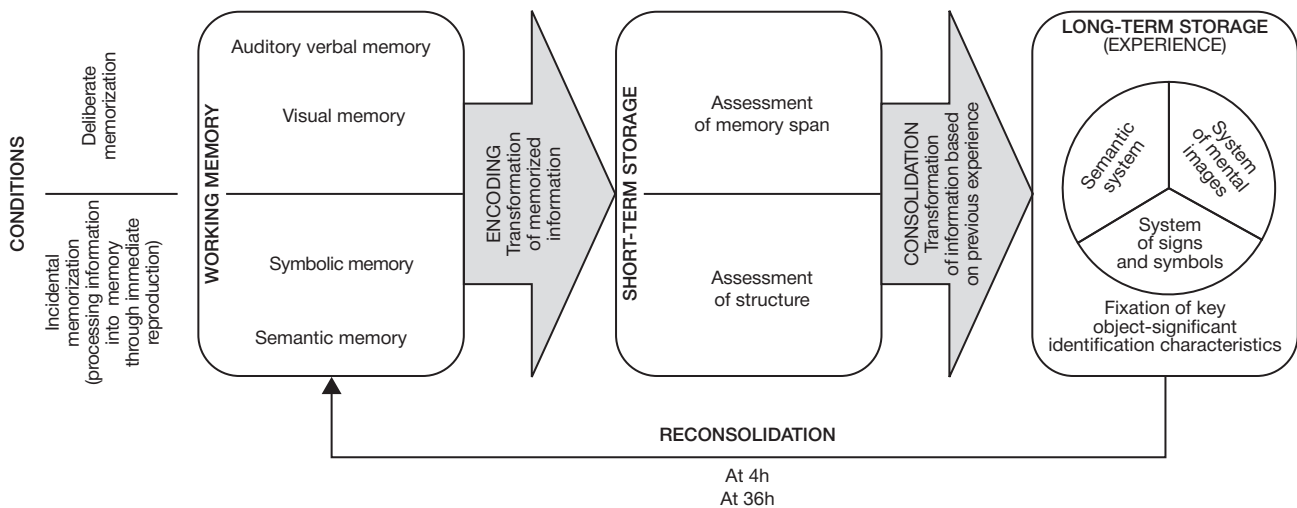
CONDITIONS

Deliberate memorization

Incidental memorization (processing information into memory through immediate reproduction)

WORKING MEMORY

Auditory verbal memory

Visual memory

Symbolic memory

Semantic memory

ENCODING Transformation of memorized information

SHORT-TERM STORAGE

Assessment of memory span

Assessment of structure

CONSOLIDATION Transformation of information based on previous experience

LONG-TERM STORAGE (EXPERIENCE)

Semantic system

System of mental images

System of signs and symbols

Fixation of key object-significant identification characteristics

RECONSOLIDATION

At 4h
At 36h